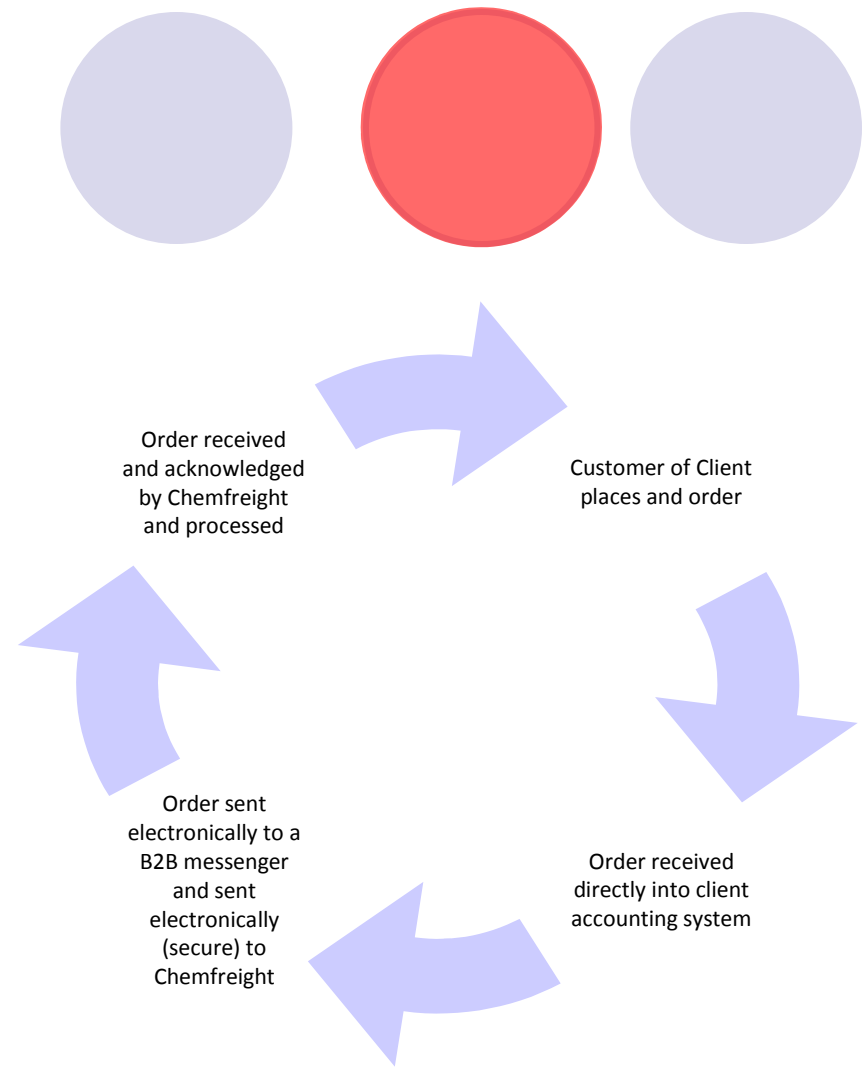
Customer of Client places and order

Order received directly into client accounting system

Order sent electronically to a B2B messenger and sent electronically (secure) to Chemfreight

Order received and acknowledged by Chemfreight and processed